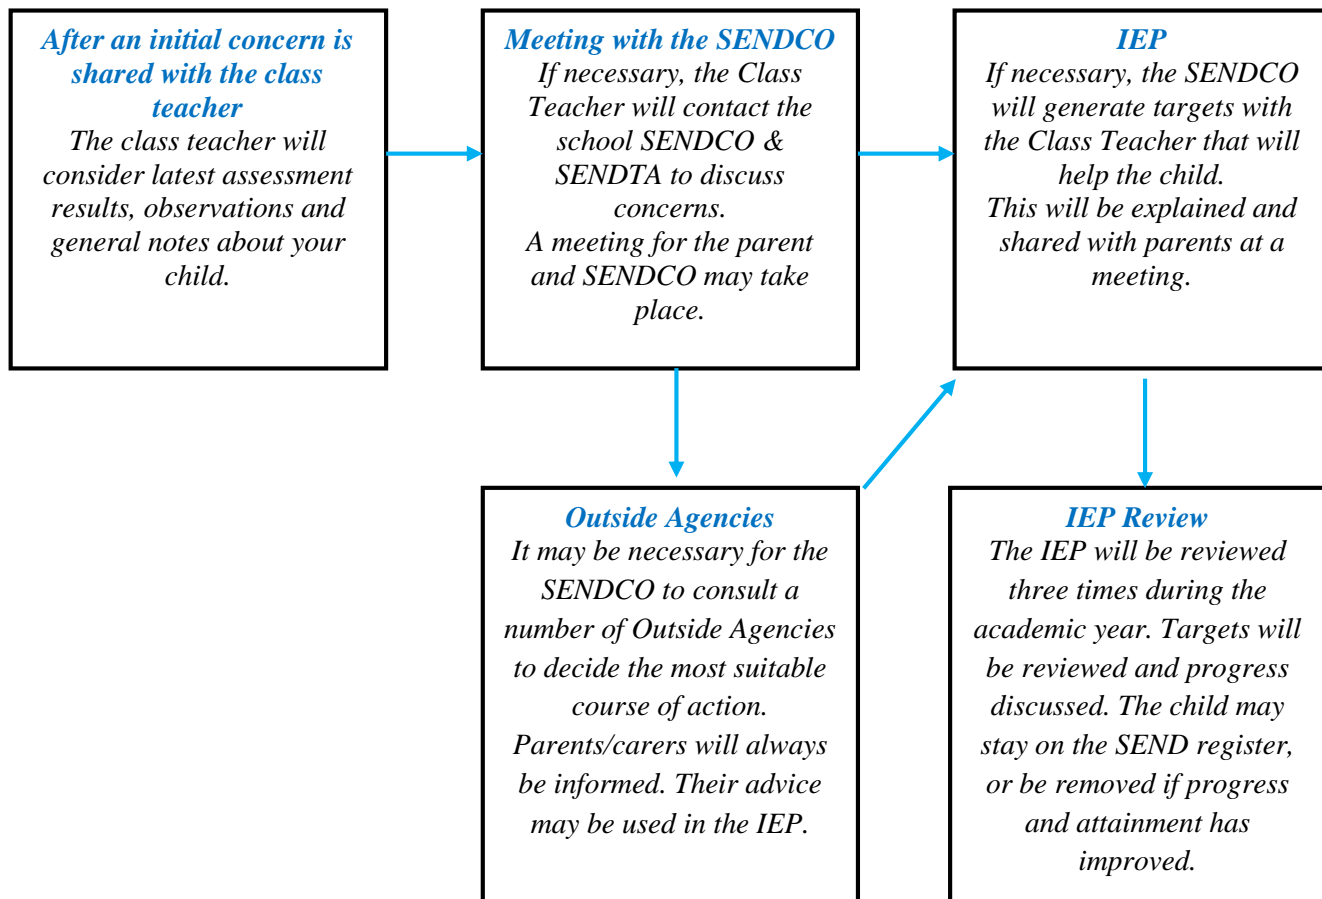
After an initial concern is shared with the class teacher
The class teacher will consider latest assessment results, observations and general notes about your child.

Meeting with the SENDCO
If necessary, the Class Teacher will contact the school SENDCO & SENDTA to discuss concerns.
A meeting for the parent and SENDCO may take place.

IEP
If necessary, the SENDCO will generate targets with the Class Teacher that will help the child.
This will be explained and shared with parents at a meeting.

Outside Agencies
It may be necessary for the SENDCO to consult a number of Outside Agencies to decide the most suitable course of action.
Parents/carers will always be informed. Their advice may be used in the IEP.

IEP Review
The IEP will be reviewed three times during the academic year. Targets will be reviewed and progress discussed. The child may stay on the SEND register, or be removed if progress and attainment has improved.